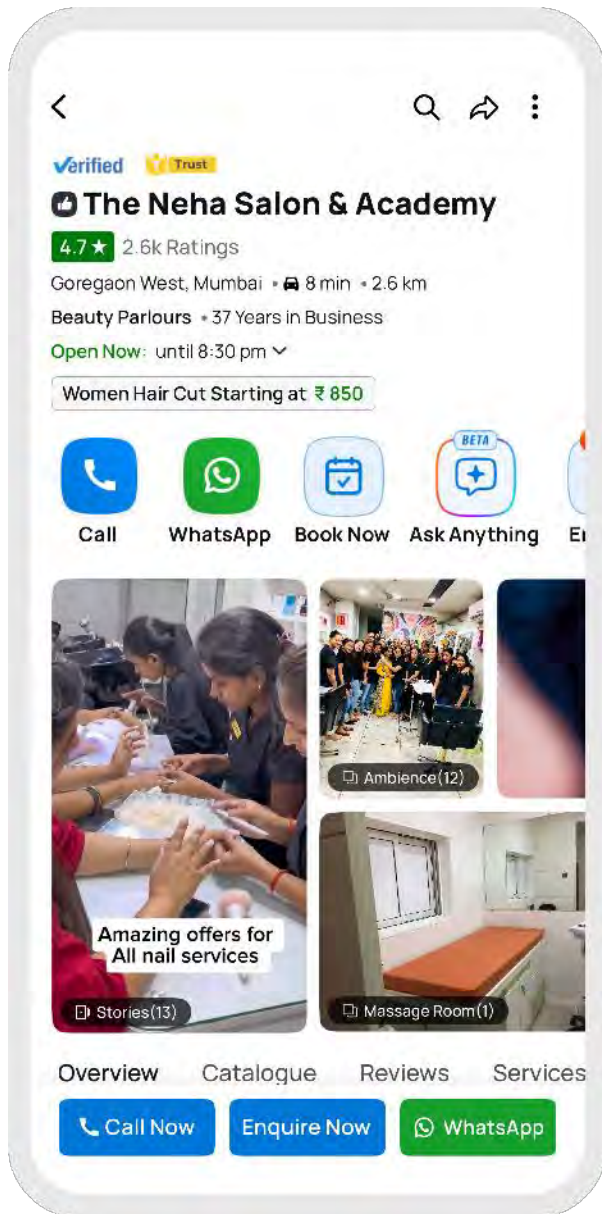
Verified Trust

The Neha Salon & Academy

4.7 ★ 2.6k Ratings

Goregaon West, Mumbai • 8 min • 2.6 km

Beauty Parlours • 37 Years in Business

Open Now: until 8:30 pm

Women Hair Cut Starting at ₹ 850

Call

WhatsApp

Book Now

BETA

Ask Anything

E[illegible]

Amazing offers for All nail services

Stories(13)

Ambience(12)

Massage Room(1)

Overview

Catalogue

Reviews

Services

Call Now

Enquire Now

WhatsApp